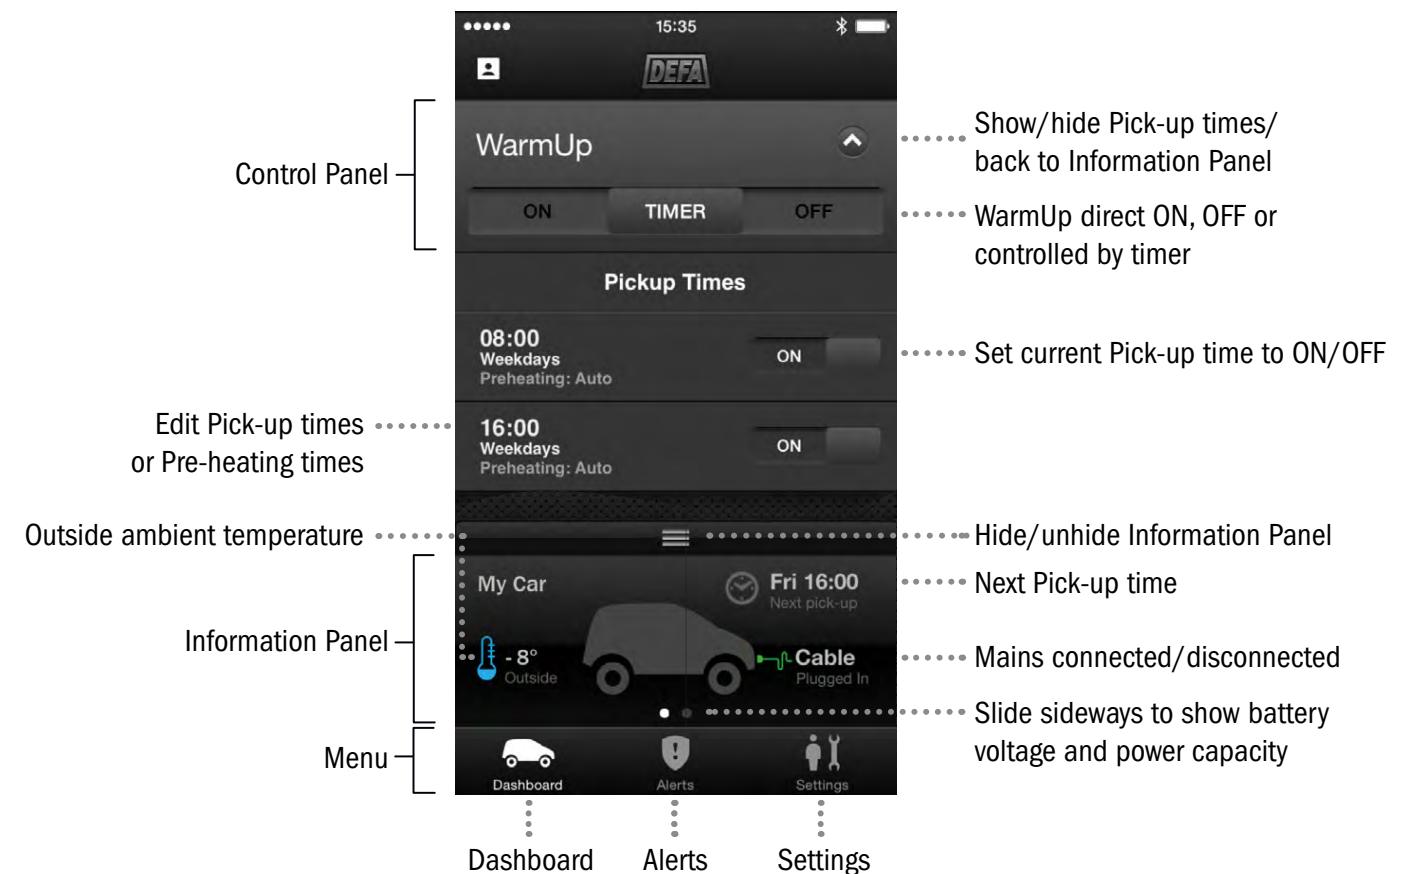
15:35

DEFA

Control Panel

WarmUp

Show/hide Pick-up times/ back to Information Panel

ON TIMER OFF

WarmUp direct ON, OFF or controlled by timer

Pickup Times

08:00
Weekdays
Preheating: Auto

ON

Set current Pick-up time to ON/OFF

Edit Pick-up times or Pre-heating times

16:00
Weekdays
Preheating: Auto

ON

Outside ambient temperature

Hide/unhide Information Panel

My Car

Fri 16:00
Next pick-up

Next Pick-up time

Information Panel

- 8°
Outside

Cable
Plugged In

Mains connected/disconnected

Slide sideways to show battery voltage and power capacity

Menu

Dashboard Alerts Settings

Dashboard Alerts Settings